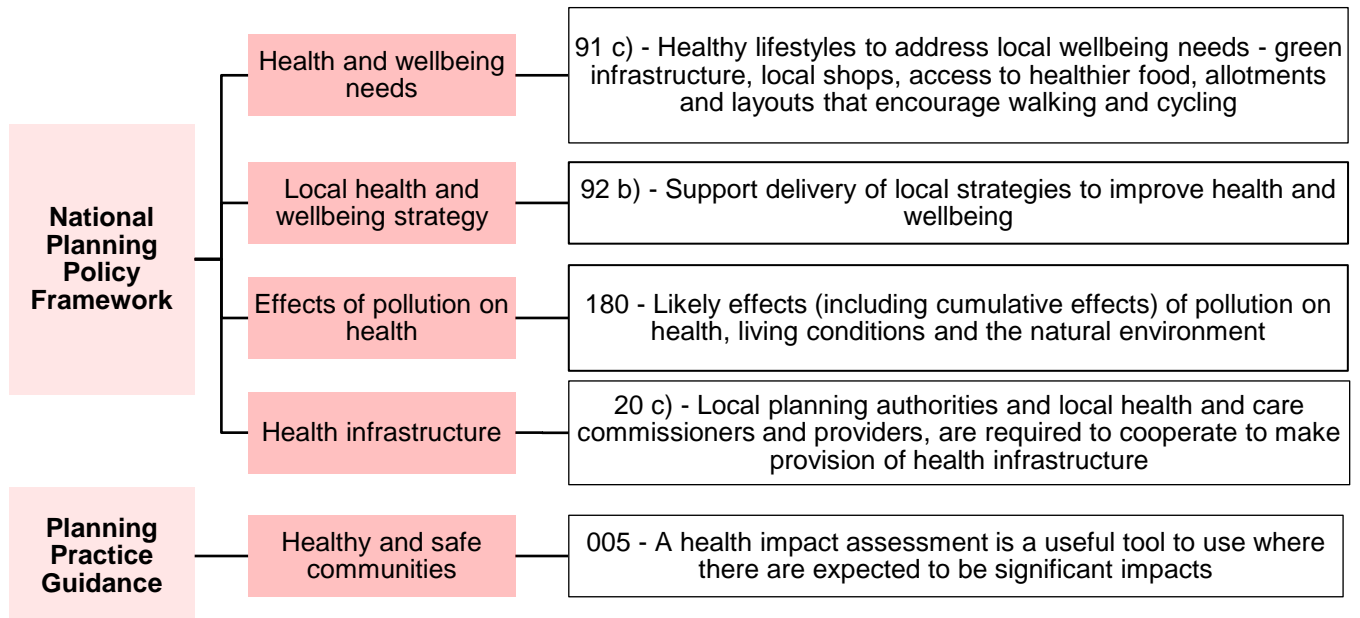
National Planning Policy Framework

Health and wellbeing needs

91 c) - Healthy lifestyles to address local wellbeing needs - green infrastructure, local shops, access to healthier food, allotments and layouts that encourage walking and cycling

Local health and wellbeing strategy

92 b) - Support delivery of local strategies to improve health and wellbeing

Effects of pollution on health

180 - Likely effects (including cumulative effects) of pollution on health, living conditions and the natural environment

Health infrastructure

20 c) - Local planning authorities and local health and care commissioners and providers, are required to cooperate to make provision of health infrastructure

Planning Practice Guidance

Healthy and safe communities

005 - A health impact assessment is a useful tool to use where there are expected to be significant impacts